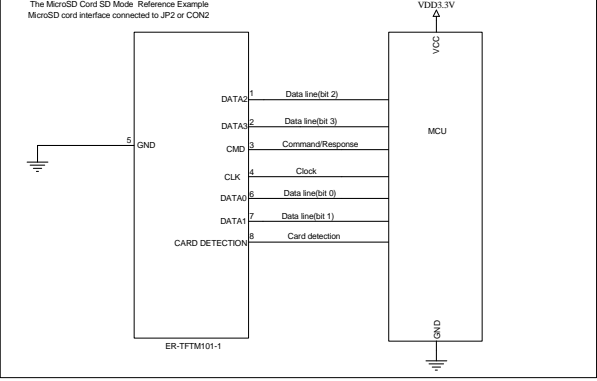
The MicroSD Cord SD Mode Reference Example
MicroSD cord interface connected to JP2 or CON2

VDD3.3V

VCC

DATA2 1 Data line(bit 2)
DATA3 2 Data line(bit 3)
5 GND
CMD 3 Command/Response
CLK 4 Clock
DATA0 6 Data line(bit 0)
DATA1 7 Data line(bit 1)
CARD DETECTION 8 Card detection

MCU

GND

ER-TFTM101-1